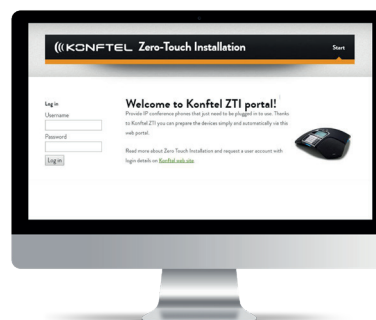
((( KONFTEL Zero-Touch Installation

Start

Log in
Username

Password

Log in

Welcome to Konftel ZTI portal!

Provide IP conference phones that just need to be plugged in to use. Thanks to Konftel ZTI you can prepare the devices simply and automatically via this web portal.

Read more about Zero Touch Installation and request a user account with login details on Konftel web site.